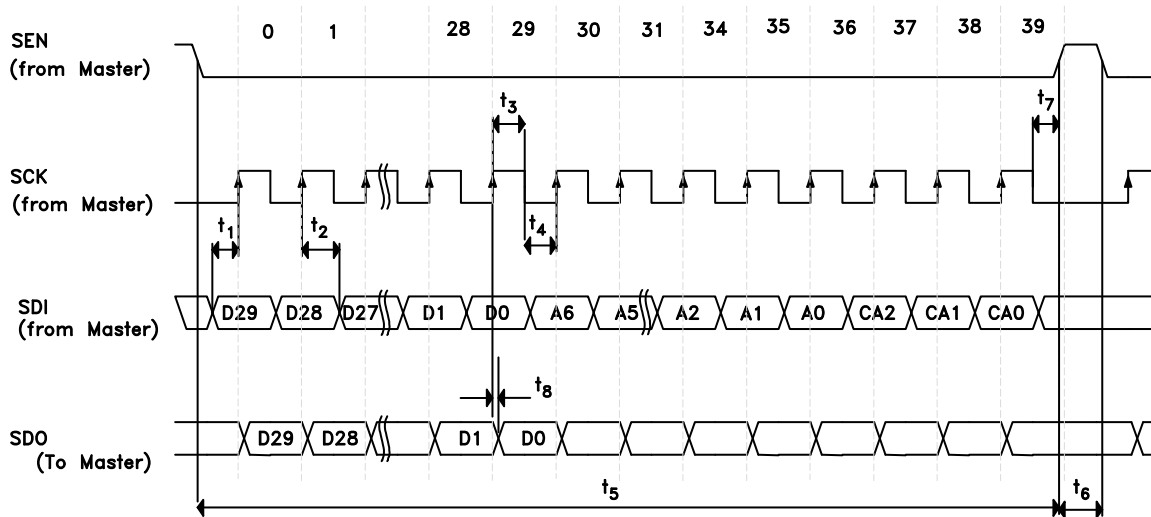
0 1 28 29 30 31 34 35 36 37 38 39

SEN
(from Master)

$t_3$

$t_7$

SCK
(from Master)

$t_1$

$t_2$

$t_4$

SDI
(from Master)

D29 D28 D27 D1 D0 A6 A5 A2 A1 A0 CA2 CA1 CA0

$t_8$

SDO
(To Master)

D29 D28 D1 D0

$t_5$

$t_6$